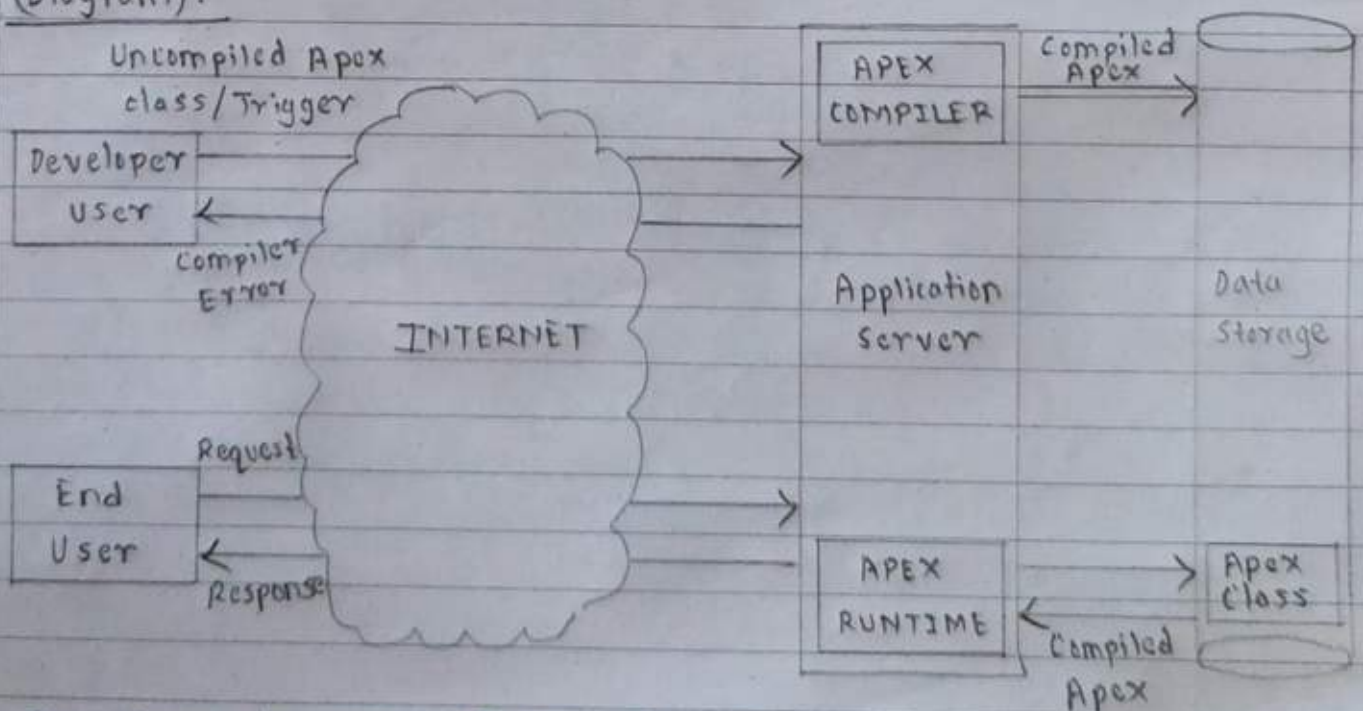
(Diagram):

Uncompiled Apex class/Trigger

Developer User

Compiler Error

INTERNET

APEX COMPILER

Compiled Apex

Application Server

Data Storage

Request

End User

Response

APEX RUNTIME

Apex Class

Compiled Apex